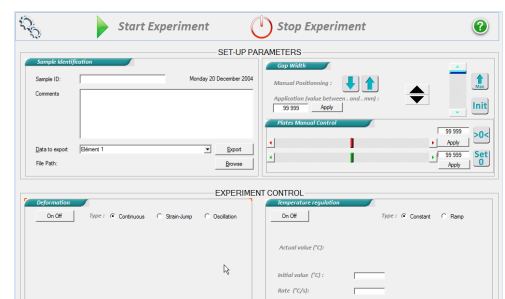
Start Experiment

Stop Experiment

SET-UP PARAMETERS

Sample Identification

Sample ID:

Monday 20 December 2004

Comments

Data to export

Elément 1

Export

File Path:

Browse

Gap Width

Manual Positionning :

Application (value between .. and .. mm) :

99 999

Apply

Max

Init

Plates Manual Control

99 999

Apply

>0<

99 999

Apply

Set 0

EXPERIMENT CONTROL

Deformation

On Off

Type :

Continuous

Strain-Jump

Oscillation

Temperature regulation

On Off

Type :

Constant

Ramp

Actual value (°C):

Initial value (°C) :

Rate (°C/s):